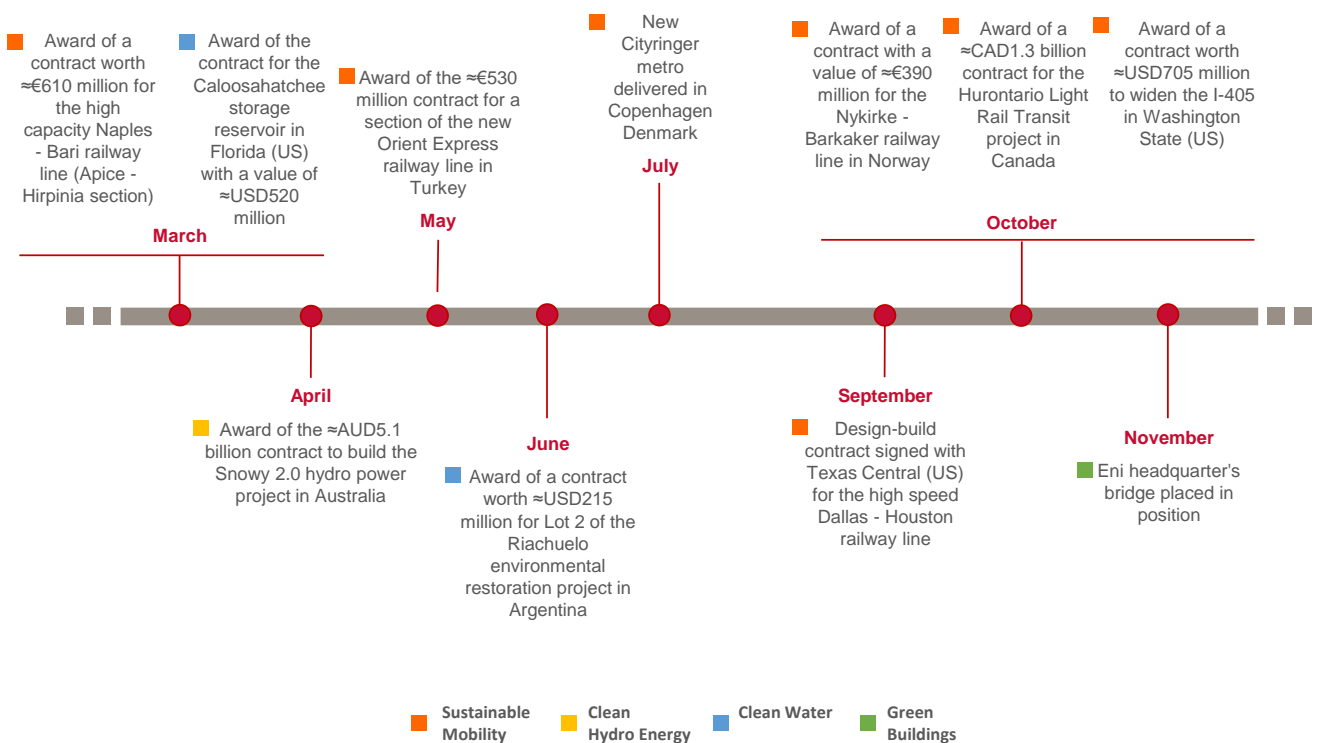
Award of a contract worth ≈€610 million for the high capacity Naples - Bari railway line (Apice - Hirpinia section)

Award of the contract for the Caloosahatchee storage reservoir in Florida (US) with a value of ≈USD520 million

March

Award of the ≈€530 million contract for a section of the new Orient Express railway line in Turkey

May

New Cityringer metro delivered in Copenhagen Denmark

July

Award of a contract with a value of ≈€390 million for the Nykirke - Barkaker railway line in Norway

Award of a ≈CAD1.3 billion contract for the Hurontario Light Rail Transit project in Canada

Award of a contract worth ≈USD705 million to widen the I-405 in Washington State (US)

October

April

Award of the ≈AUD5.1 billion contract to build the Snowy 2.0 hydro power project in Australia

June

Award of a contract worth ≈USD215 million for Lot 2 of the Riachuelo environmental restoration project in Argentina

September

Design-build contract signed with Texas Central (US) for the high speed Dallas - Houston railway line

November

Eni headquarter's bridge placed in position

Sustainable Mobility

Clean Hydro Energy

Clean Water

Green Buildings